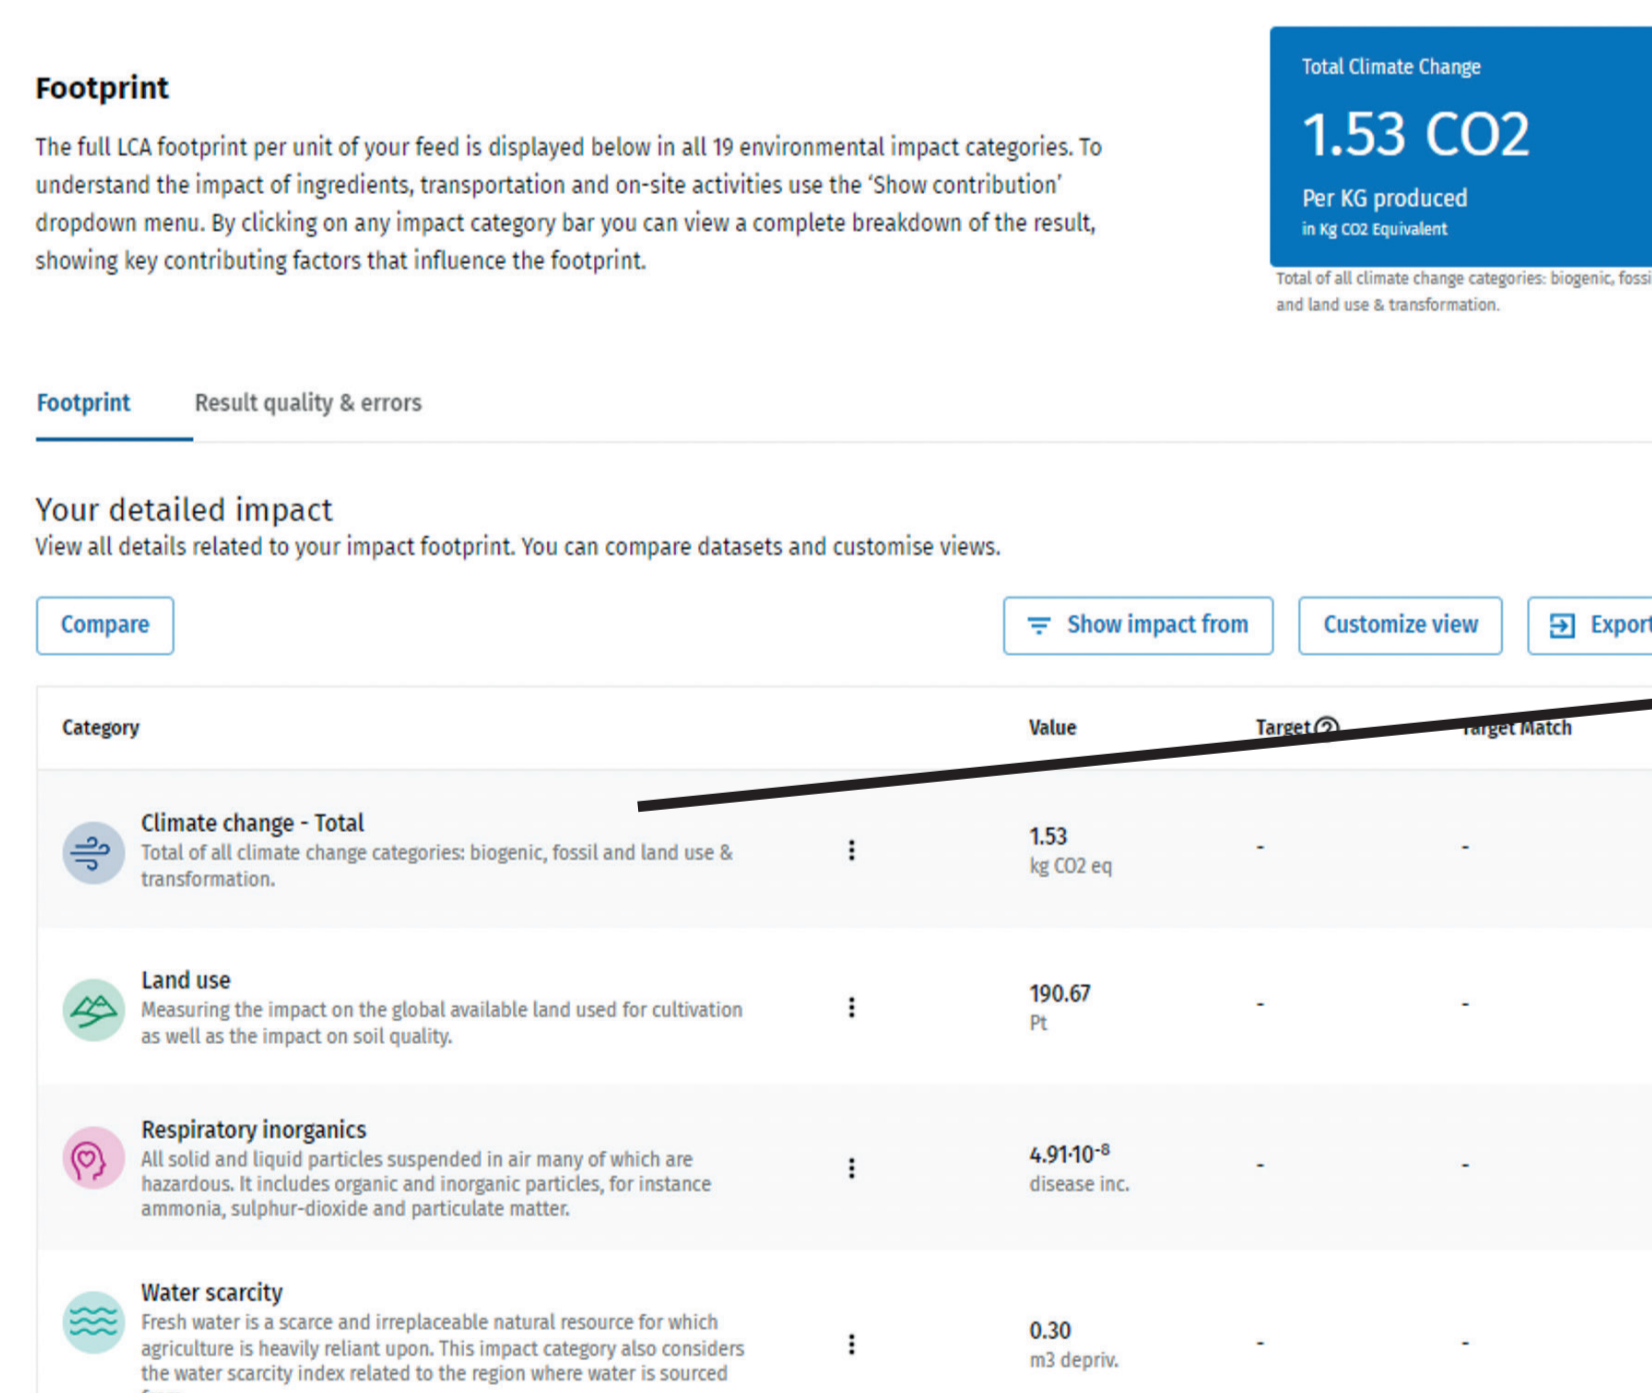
Footprint

The full LCA footprint per unit of your feed is displayed below in all 19 environmental impact categories. To understand the impact of ingredients, transportation and on-site activities use the 'Show contribution' dropdown menu. By clicking on any impact category bar you can view a complete breakdown of the result, showing key contributing factors that influence the footprint.

Total Climate Change

1.53 CO2

Per KG produced

in Kg CO2 Equivalent

Total of all climate change categories: biogenic, fossi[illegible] and land use & transformation.

Footprint

Result quality & errors

Your detailed impact

View all details related to your impact footprint. You can compare datasets and customise views.

Compare

Show impact from

Customize view

Expor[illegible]

| Category | | Value | Target | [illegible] Match |
|---|---|---|---|---|
| Climate change - Total<br>Total of all climate change categories: biogenic, fossil and land use & transformation. | ⋮ | 1.53<br>kg CO2 eq | - | - |
| Land use<br>Measuring the impact on the global available land used for cultivation as well as the impact on soil quality. | ⋮ | 190.67<br>Pt | - | - |
| Respiratory inorganics<br>All solid and liquid particles suspended in air many of which are hazardous. It includes organic and inorganic particles, for instance ammonia, sulphur-dioxide and particulate matter. | ⋮ | $4.91 \cdot 10^{-8}$<br>disease inc. | - | - |
| Water scarcity<br>Fresh water is a scarce and irreplaceable natural resource for which agriculture is heavily reliant upon. This impact category also considers the water scarcity index related to the region where water is sourced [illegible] | ⋮ | 0.30<br>m3 depriv. | - | - |